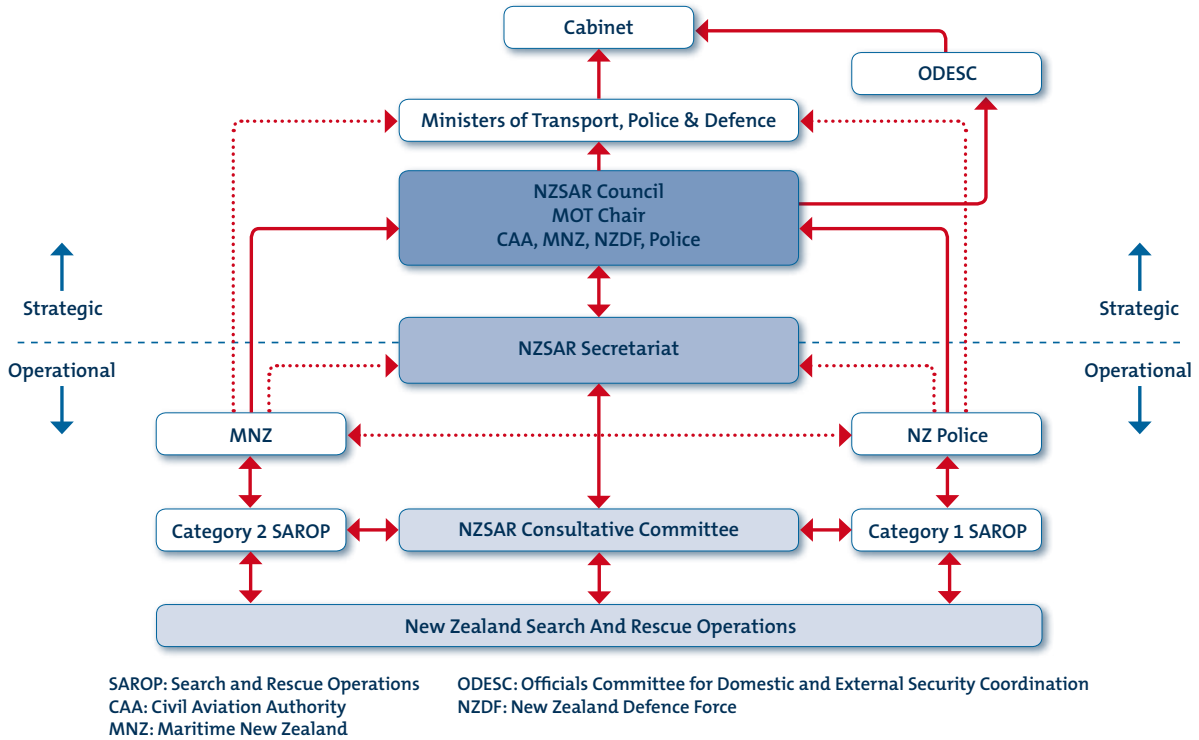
Cabinet

ODESC

Ministers of Transport, Police & Defence

NZSAR Council
MOT Chair
CAA, MNZ, NZDF, Police

Strategic

Strategic

Operational

Operational

NZSAR Secretariat

MNZ

NZ Police

Category 2 SAROP

NZSAR Consultative Committee

Category 1 SAROP

New Zealand Search And Rescue Operations

SAROP: Search and Rescue Operations
CAA: Civil Aviation Authority
MNZ: Maritime New Zealand

ODESC: Officials Committee for Domestic and External Security Coordination
NZDF: New Zealand Defence Force